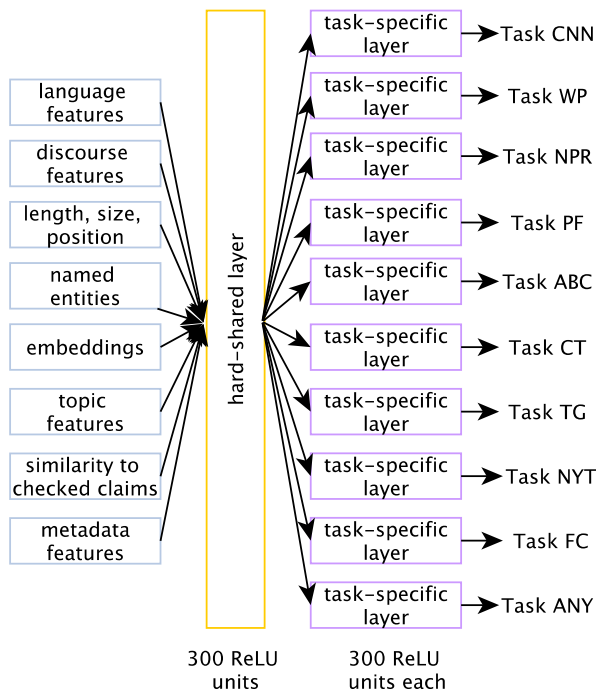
language features

discourse features

length, size, position

named entities

embeddings

topic features

similarity to checked claims

metadata features

hard-shared layer

task-specific layer → Task CNN

task-specific layer → Task WP

task-specific layer → Task NPR

task-specific layer → Task PF

task-specific layer → Task ABC

task-specific layer → Task CT

task-specific layer → Task TG

task-specific layer → Task NYT

task-specific layer → Task FC

task-specific layer → Task ANY

300 ReLU units

300 ReLU units each